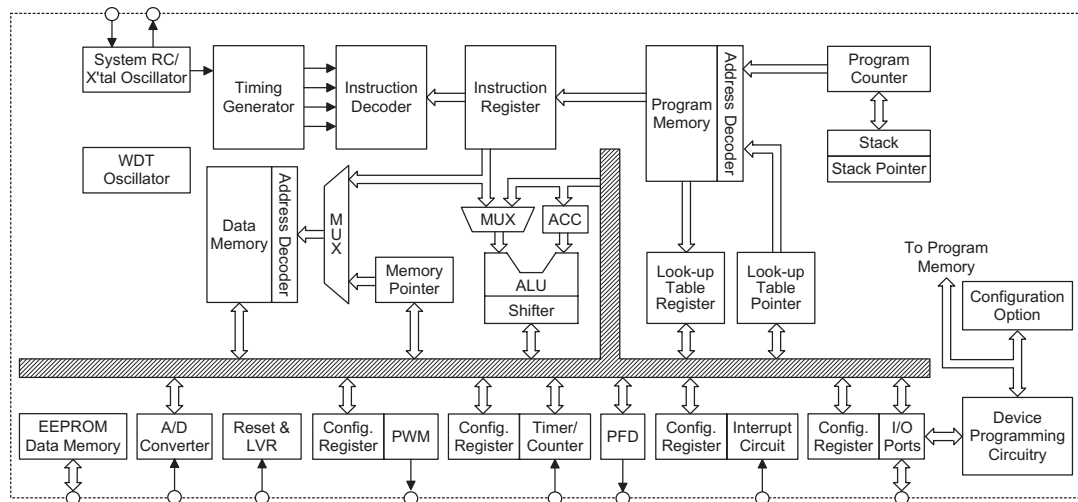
System RC/ X'tal Oscillator

Timing Generator

Instruction Decoder

Instruction Register

Program Memory

Address Decoder

Program Counter

Stack

Stack Pointer

WDT Oscillator

Data Memory

Address Decoder

M U X

MUX

ACC

ALU

Shifter

Memory Pointer

Look-up Table Register

Look-up Table Pointer

To Program Memory

Configuration Option

EEPROM Data Memory

A/D Converter

Reset & LVR

Config. Register

PWM

Config. Register

Timer/ Counter

PFD

Config. Register

Interrupt Circuit

Config. Register

I/O Ports

Device Programming Circuitry